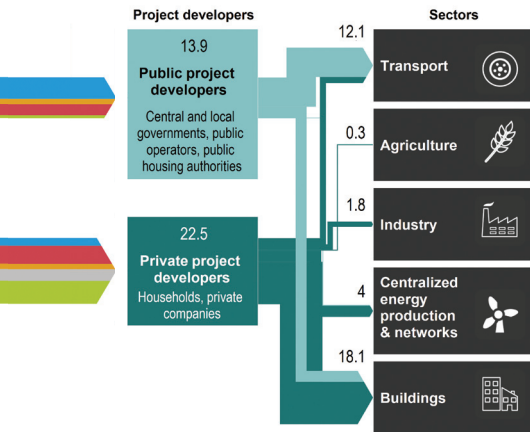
Project developers

Sectors

13.9

Public project developers

Central and local governments, public operators, public housing authorities

22.5

Private project developers

Households, private companies

12.1

Transport

0.3

Agriculture

1.8

Industry

4

Centralized energy production & networks

18.1

Buildings